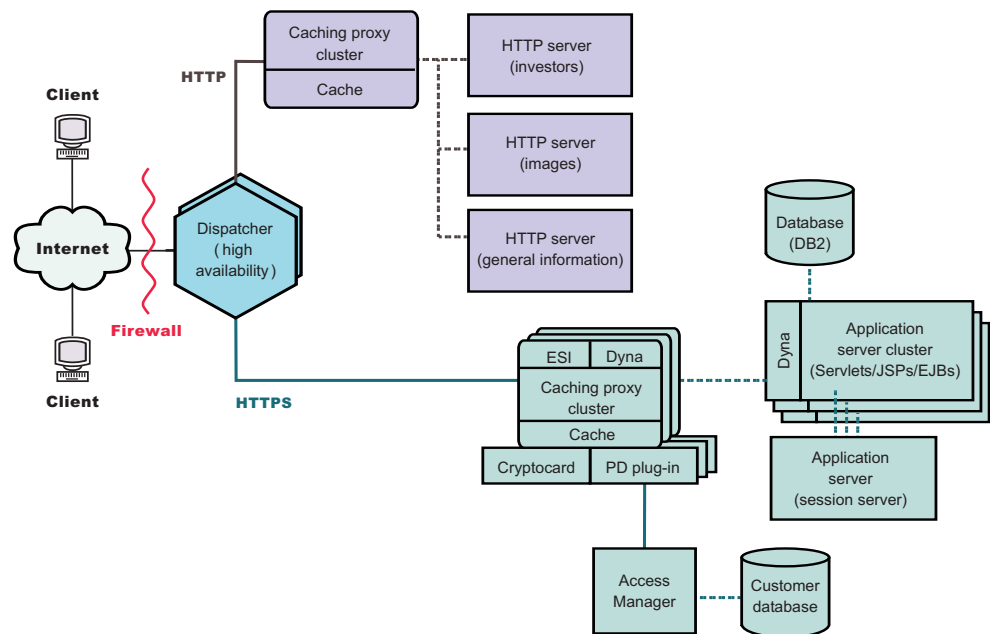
Caching proxy cluster

Cache

HTTP

HTTP server (investors)

HTTP server (images)

HTTP server (general information)

Client

Internet

Client

Firewall

Dispatcher ( high availability )

HTTPS

Database (DB2)

Dyna

Application server cluster (Servlets/JSPs/EJBs)

ESI

Dyna

Caching proxy cluster

Cache

Cryptocard

PD plug-in

Application server (session server)

Access Manager

Customer database